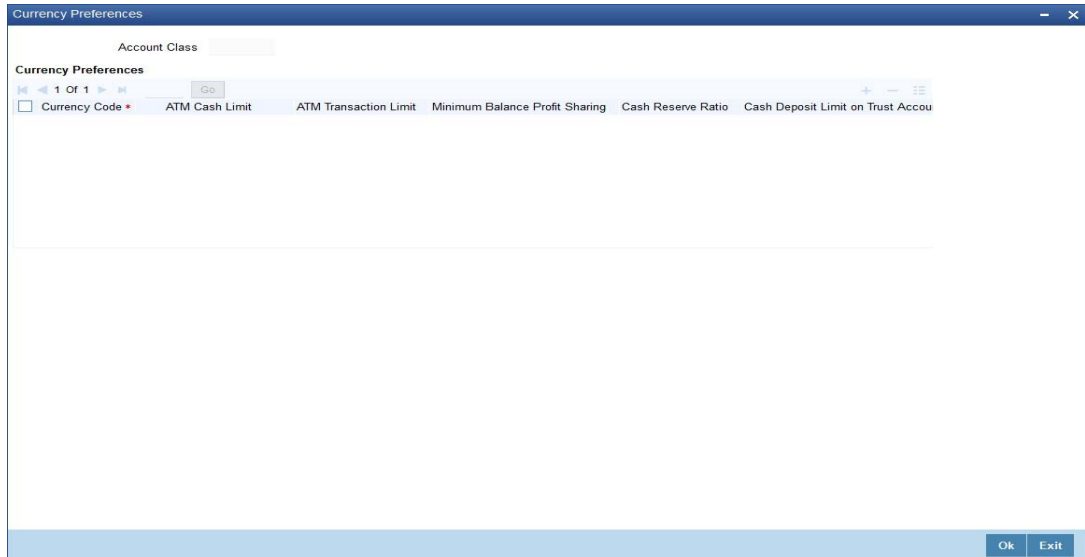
Currency Preferences

Account Class

Currency Preferences

1 Of 1 Go

| Currency Code * | ATM Cash Limit | ATM Transaction Limit | Minimum Balance Profit Sharing | Cash Reserve Ratio | Cash Deposit Limit on Trust Accou |
|---|---|---|---|---|---|

Ok Exit